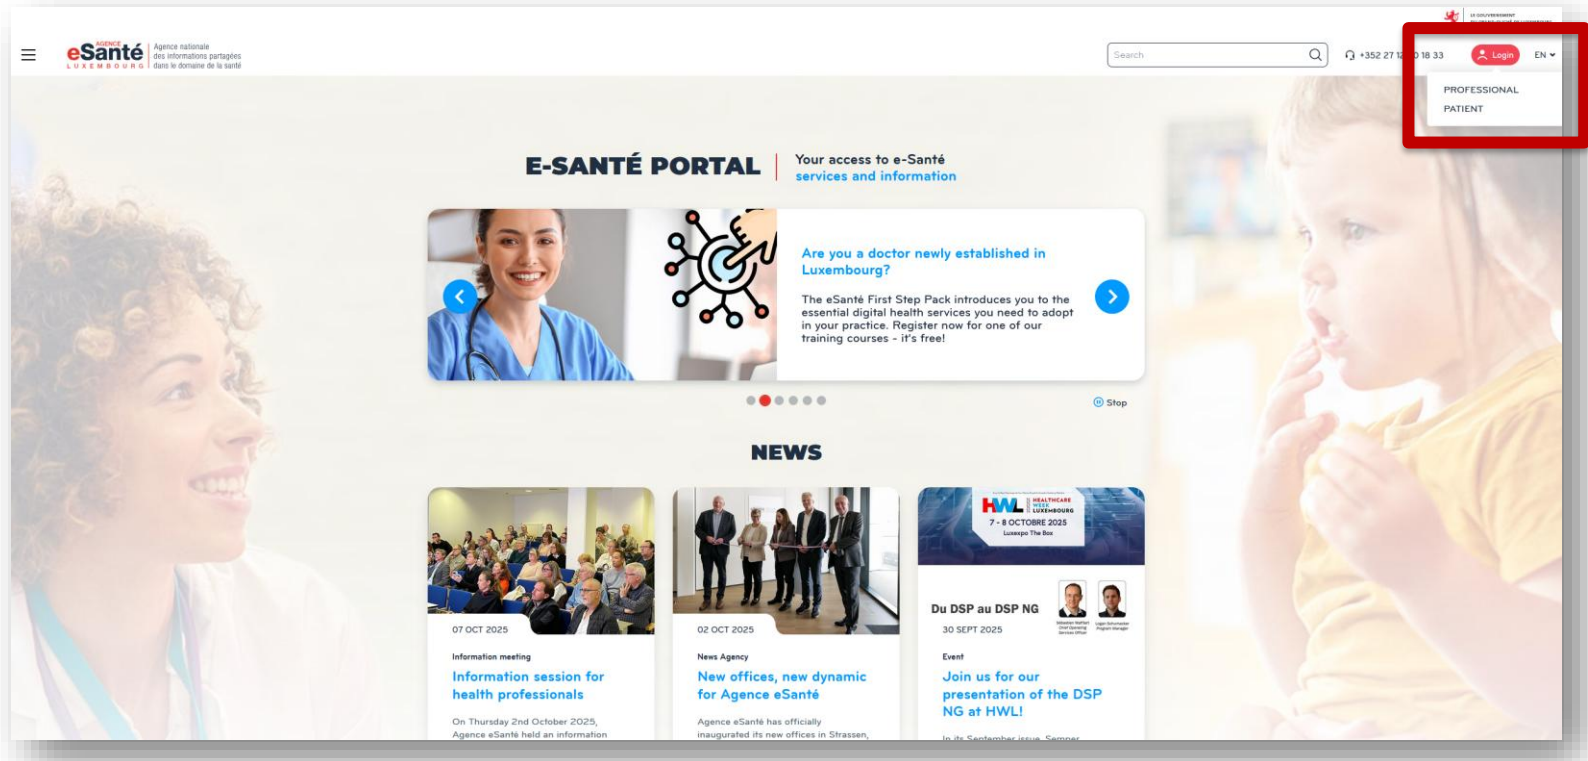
LE GOUVERNEMENT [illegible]

AGENCE eSanté LUXEMBOURG Agence nationale des informations partagées dans le domaine de la santé

Search

+352 27 12 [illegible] 18 33

Login

EN

PROFESSIONAL

PATIENT

E-SANTÉ PORTAL

Your access to e-Santé services and information

Are you a doctor newly established in Luxembourg?

The eSanté First Step Pack introduces you to the essential digital health services you need to adopt in your practice. Register now for one of our training courses - it's free!

Stop

NEWS

07 OCT 2025

Information meeting

Information session for health professionals

On Thursday 2nd October 2025, Agence eSanté held an information

02 OCT 2025

News Agency

New offices, new dynamic for Agence eSanté

Agence eSanté has officially inaugurated its new offices in Strassen,

HWL HEALTHCARE WEEK LUXEMBOURG

7 - 8 OCTOBRE 2025

Luxexpo The Box

Du DSP au DSP NG

30 SEPT 2025

Event

Join us for our presentation of the DSP NG at HWL!

In its September issue, Semper